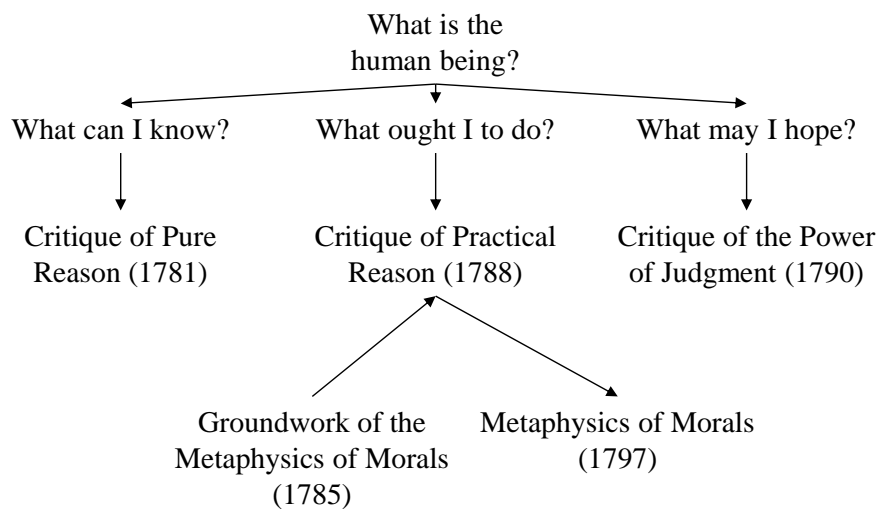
What is the human being?

What can I know?

What ought I to do?

What may I hope?

Critique of Pure Reason (1781)

Critique of Practical Reason (1788)

Critique of the Power of Judgment (1790)

Groundwork of the Metaphysics of Morals (1785)

Metaphysics of Morals (1797)